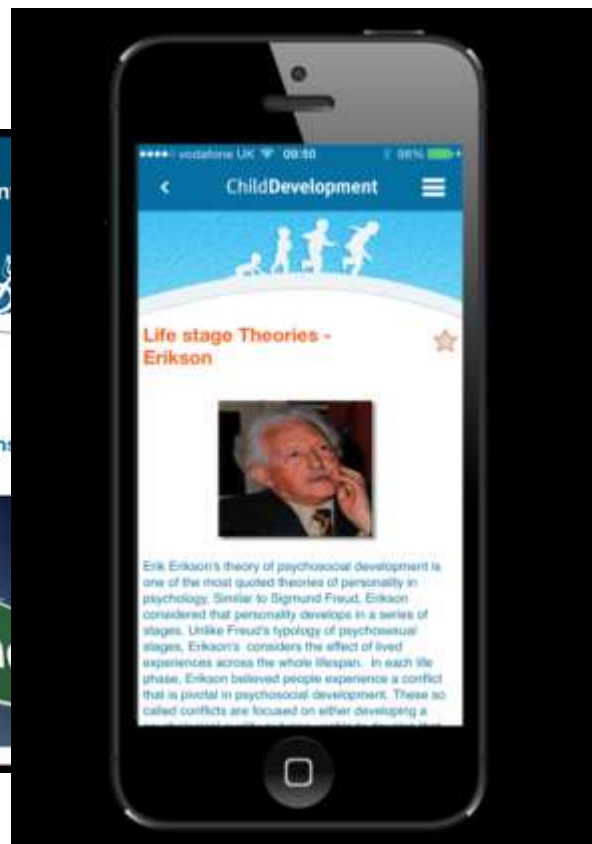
vodafone UK 09:50 98%

ChildDevelopment

Life stage Theories - Erikson

Erik Erikson's theory of psychosocial development is one of the most quoted theories of personality in psychology. Similar to Sigmund Freud, Erikson considered that personality develops in a series of stages. Unlike Freud's typology of psychosexual stages, Erikson's considers the effect of lived experiences across the whole lifespan. In each life phase, Erikson believed people experience a conflict that is pivotal in psychosocial development. These so called conflicts are focused on either developing a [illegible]